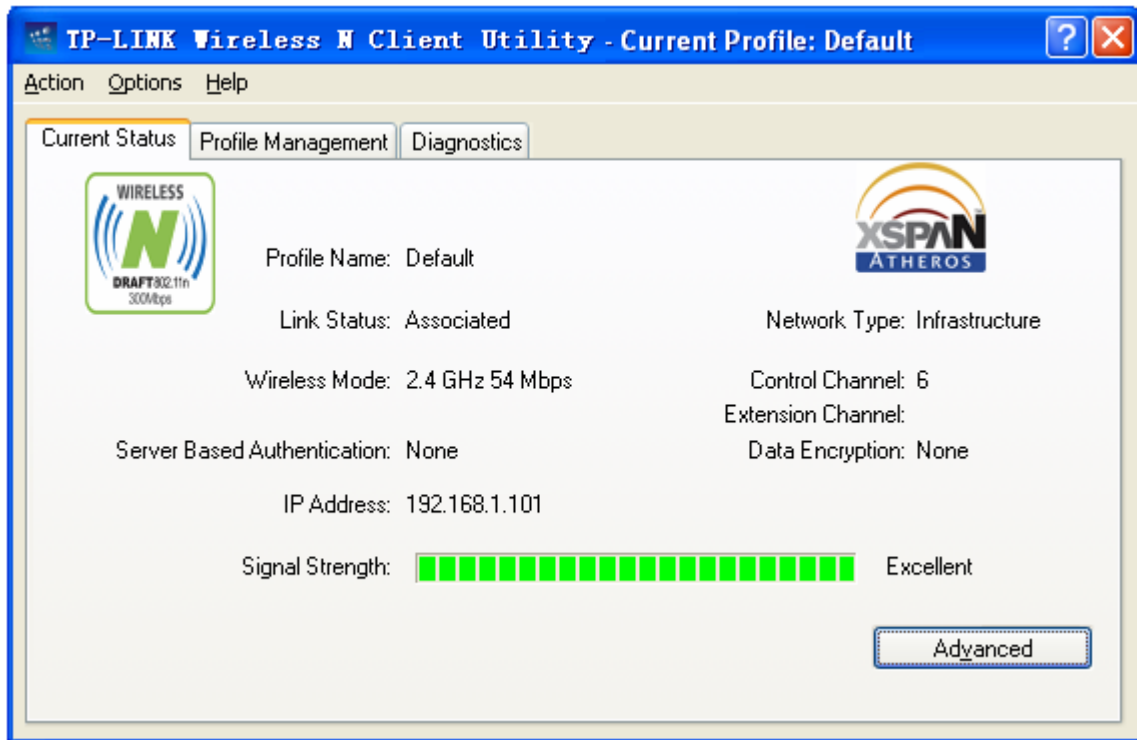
TP-LINK Wireless N Client Utility - Current Profile: Default

Action Options Help

Current Status | Profile Management | Diagnostics

WIRELESS N DRAFT 802.11n 300Mbps

XSPAN ATHEROS

Profile Name: Default

Link Status: Associated

Network Type: Infrastructure

Wireless Mode: 2.4 GHz 54 Mbps

Control Channel: 6

Extension Channel:

Server Based Authentication: None

Data Encryption: None

IP Address: 192.168.1.101

Signal Strength: Excellent

Advanced